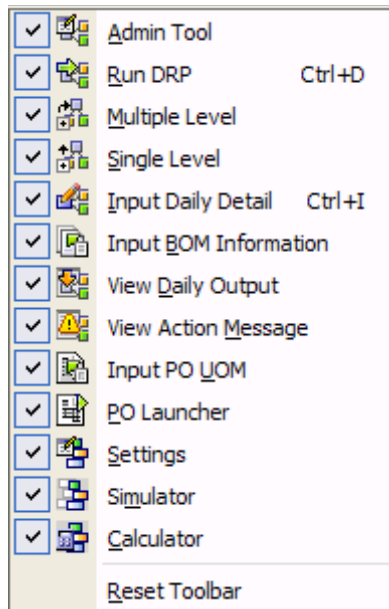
Admin Tool
Run DRP Ctrl+D
Multiple Level
Single Level
Input Daily Detail Ctrl+I
Input BOM Information
View Daily Output
View Action Message
Input PO UOM
PO Launcher
Settings
Simulator
Calculator
Reset Toolbar